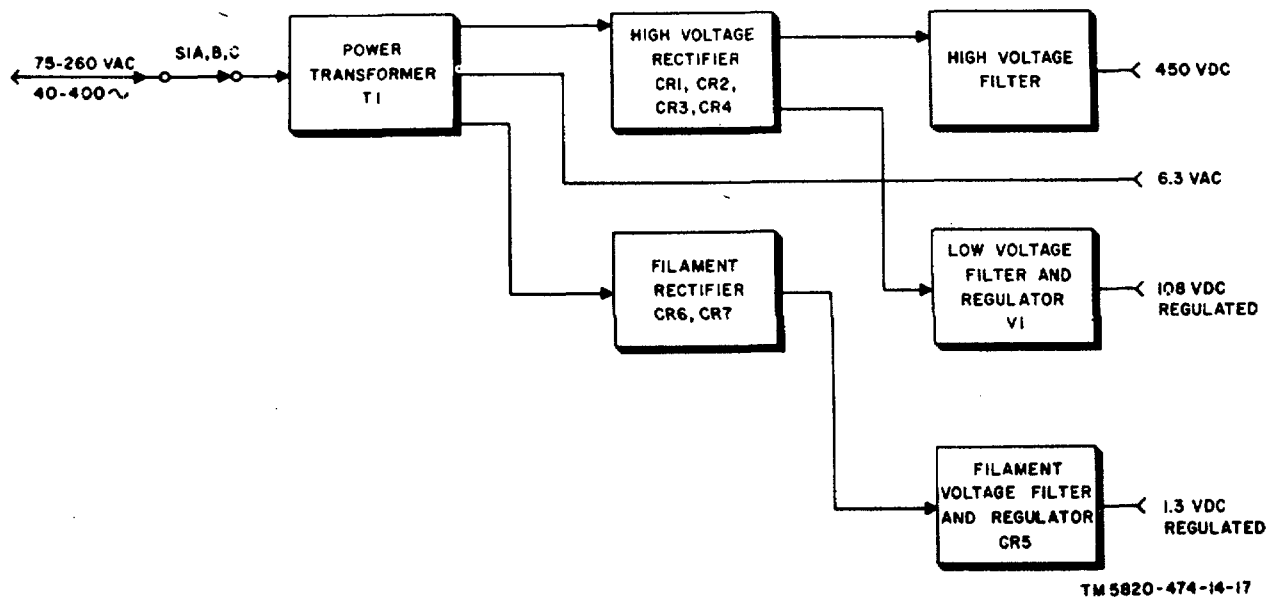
75-260 VAC
40-400~

SIA, B, C

POWER TRANSFORMER T1

HIGH VOLTAGE RECTIFIER CR1, CR2, CR3, CR4

HIGH VOLTAGE FILTER

450 VDC

6.3 VAC

FILAMENT RECTIFIER CR6, CR7

LOW VOLTAGE FILTER AND REGULATOR V1

108 VDC REGULATED

FILAMENT VOLTAGE FILTER AND REGULATOR CR5

1.3 VDC REGULATED

TM 5820-474-14-17